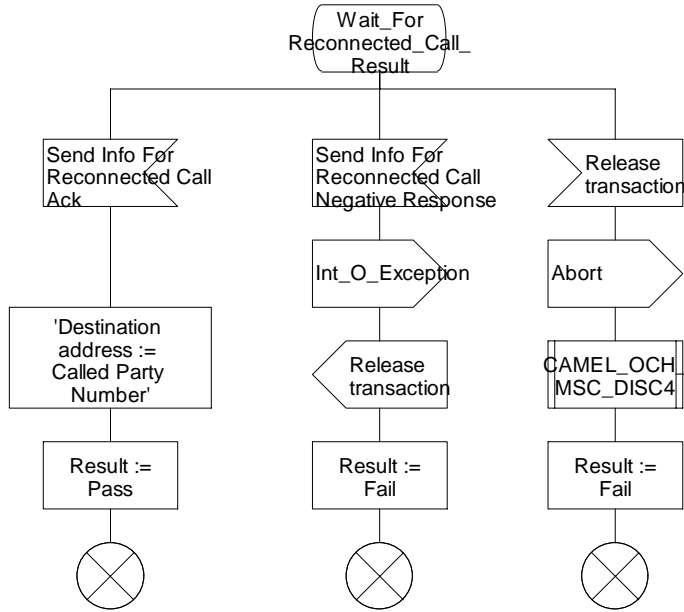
Wait_For Reconnected_Call_ Result

Send Info For Reconnected Call Ack

'Destination address := Called Party Number'

Result := Pass

Send Info For Reconnected Call Negative Response

Int_O_Exception

Release transaction

Result := Fail

Release transaction

Abort

CAMEL_OCH_ MSC_DISC4

Result := Fail